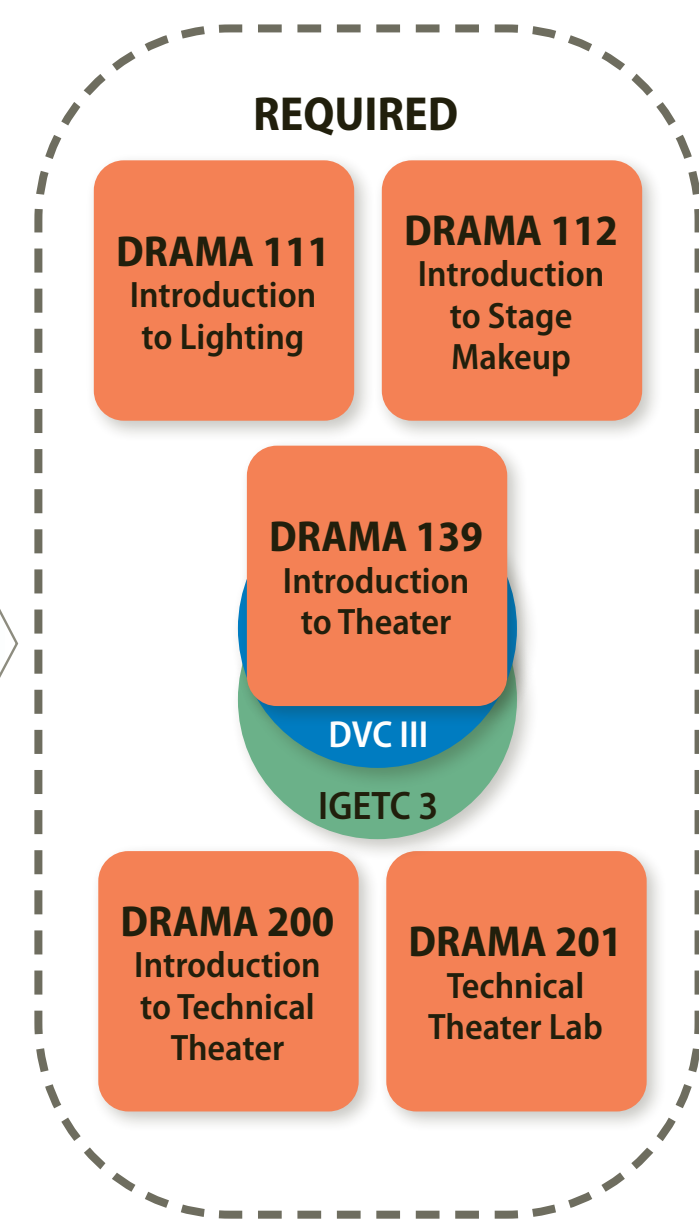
REQUIRED

DRAMA 111
Introduction to Lighting

DRAMA 112
Introduction to Stage Makeup

DRAMA 139
Introduction to Theater

DVC III

IGETC 3

DRAMA 200
Introduction to Technical Theater

DRAMA 201
Technical Theater Lab